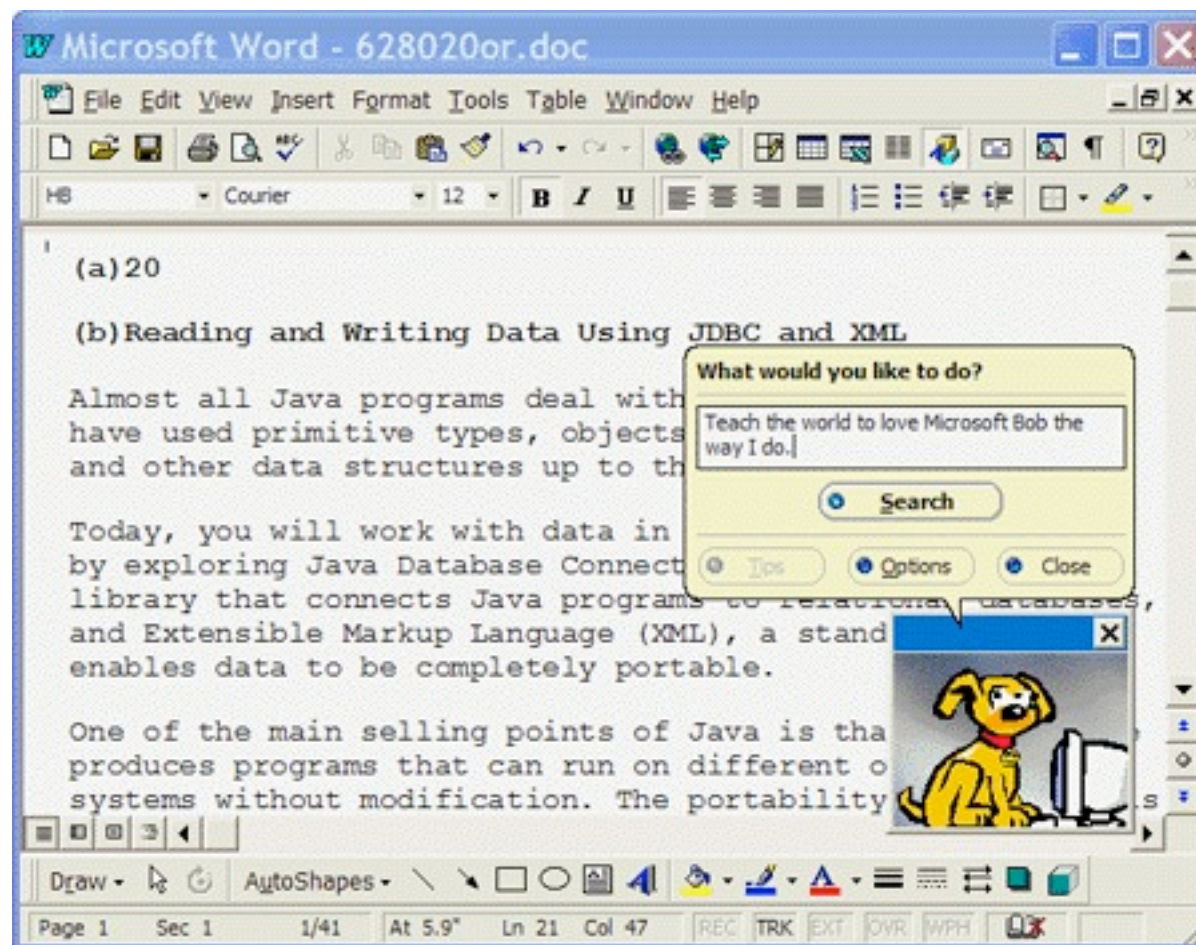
Microsoft Word - 628020or.doc

File Edit View Insert Format Tools Table Window Help

HB Courier 12 B I U

(a)20

(b)Reading and Writing Data Using JDBC and XML

Almost all Java programs deal with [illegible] have used primitive types, objects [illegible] and other data structures up to th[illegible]

Today, you will work with data in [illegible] by exploring Java Database Connect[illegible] library that connects Java programs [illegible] and Extensible Markup Language (XML), a stand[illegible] enables data to be completely portable.

One of the main selling points of Java is tha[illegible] produces programs that can run on different o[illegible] systems without modification. The portability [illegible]

What would you like to do?

Teach the world to love Microsoft Bob the way I do.

Search

Tips

Options

Close

Draw AutoShapes

Page 1 Sec 1 1/41 At 5.9" Ln 21 Col 47 REC TRK EXT OVR WPH